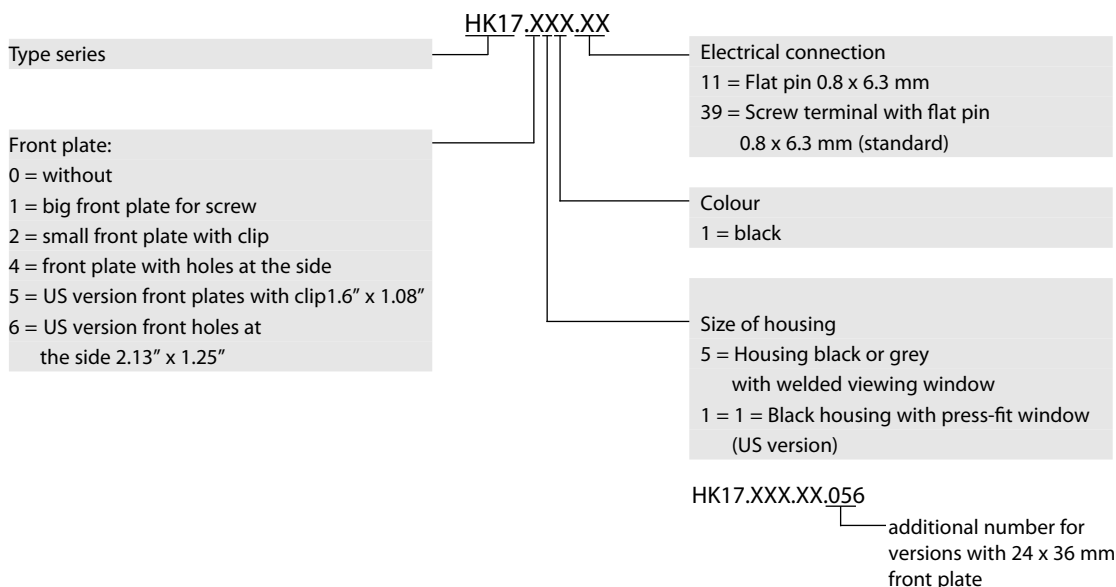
HK17.XXX.XX

Type series

Front plate:
0 = without
1 = big front plate for screw
2 = small front plate with clip
4 = front plate with holes at the side
5 = US version front plates with clip1.6″ x 1.08″
6 = US version front holes at the side 2.13″ x 1.25″

Electrical connection
11 = Flat pin 0.8 x 6.3 mm
39 = Screw terminal with flat pin 0.8 x 6.3 mm (standard)

Colour
1 = black

Size of housing
5 = Housing black or grey with welded viewing window
1 = 1 = Black housing with press-fit window (US version)

HK17.XXX.XX.056

additional number for versions with 24 x 36 mm front plate